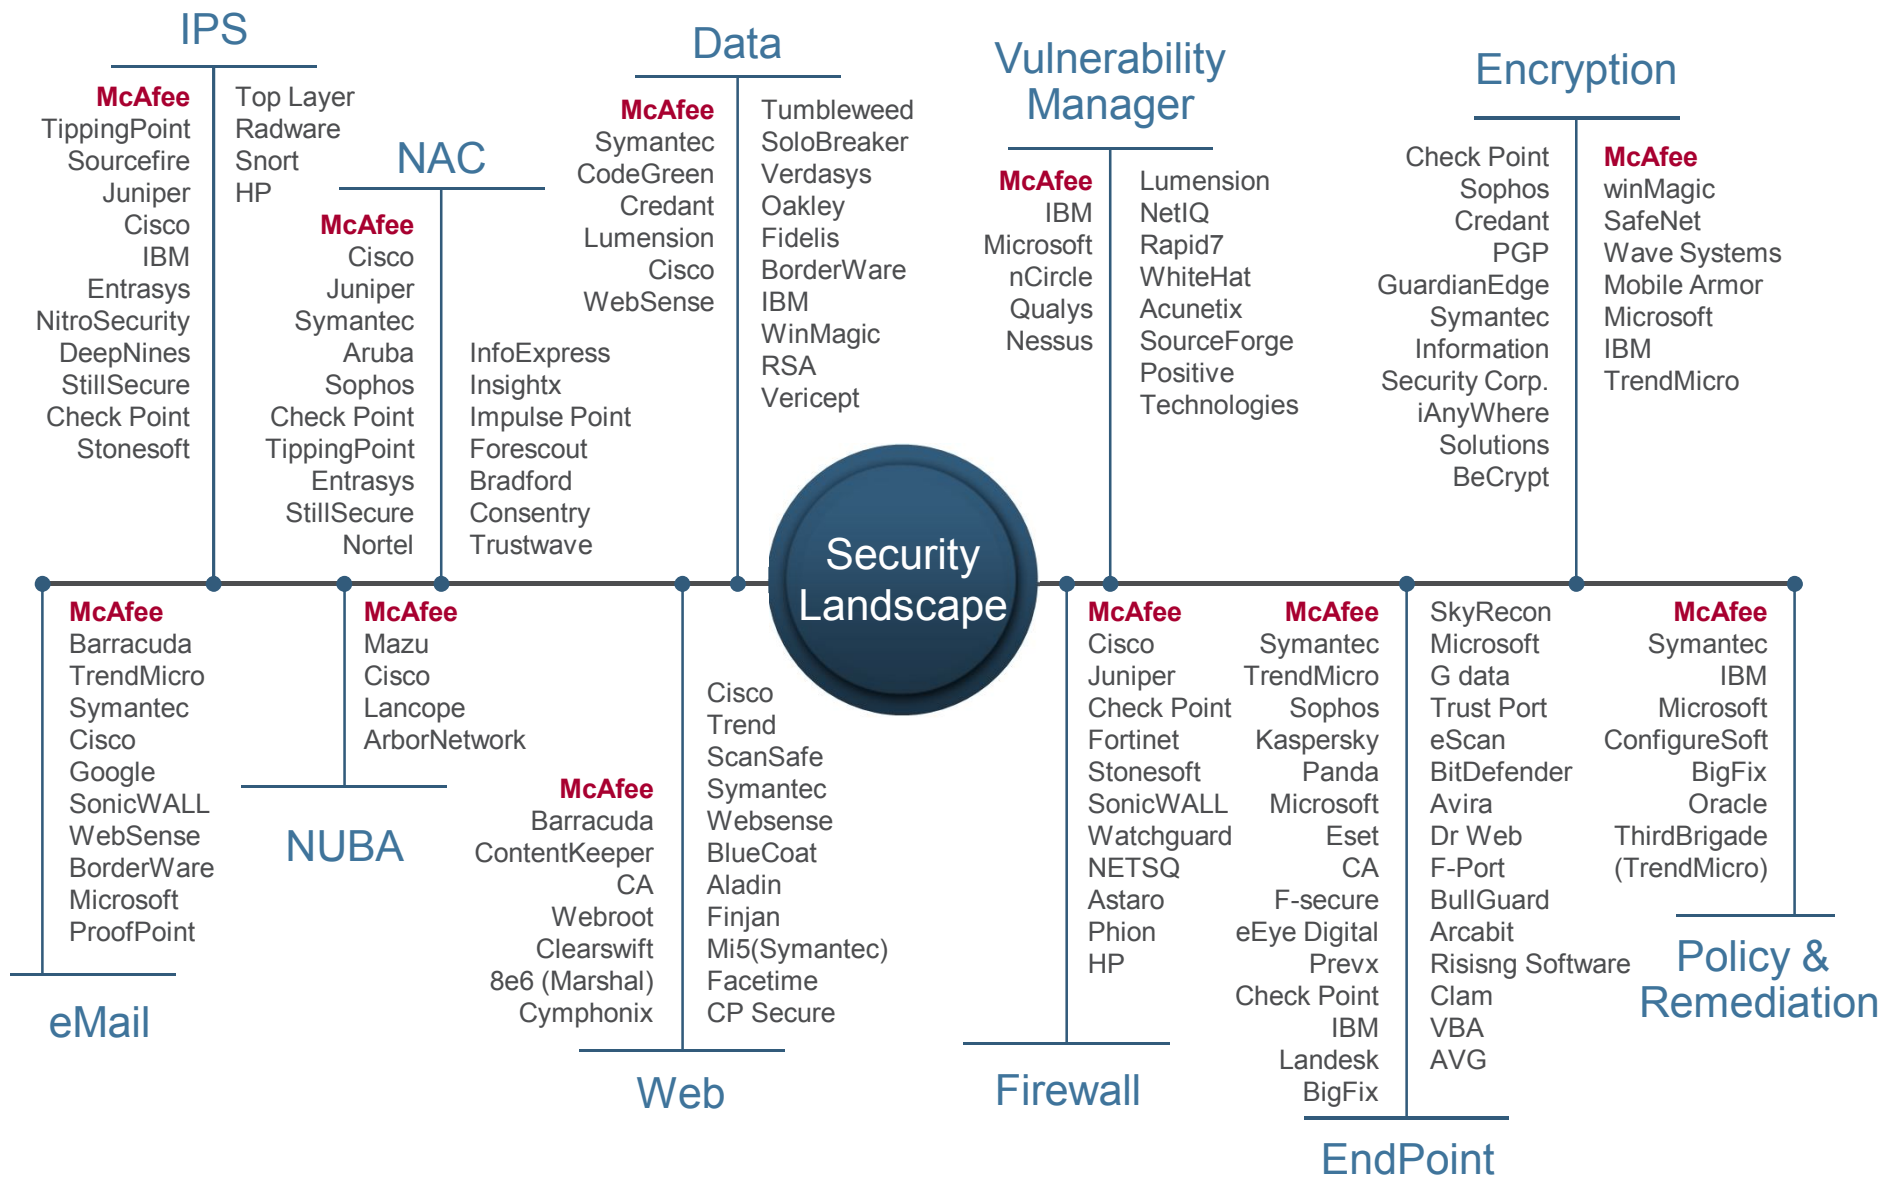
IPS

McAfee
TippingPoint
Sourcefire
Juniper
Cisco
IBM
Entrasys
NitroSecurity
DeepNines
StillSecure
Check Point
Stonesoft

Top Layer
Radware
Snort
HP

NAC

McAfee
Cisco
Juniper
Symantec
Aruba
Sophos
Check Point
TippingPoint
Entrasys
StillSecure
Nortel

InfoExpress
Insightx
Impulse Point
Forescout
Bradford
Consentry
Trustwave

Data

McAfee
Symantec
CodeGreen
Credant
Lumension
Cisco
WebSense

Tumbleweed
SoloBreaker
Verdasys
Oakley
Fidelis
BorderWare
IBM
WinMagic
RSA
Vericept

Vulnerability Manager

McAfee
IBM
Microsoft
nCircle
Qualys
Nessus

Lumension
NetIQ
Rapid7
WhiteHat
Acunetix
SourceForge
Positive
Technologies

Encryption

Check Point
Sophos
Credant
PGP
GuardianEdge
Symantec
Information
Security Corp.
iAnyWhere
Solutions
BeCrypt

McAfee
winMagic
SafeNet
Wave Systems
Mobile Armor
Microsoft
IBM
TrendMicro

Security Landscape

McAfee
Barracuda
TrendMicro
Symantec
Cisco
Google
SonicWALL
WebSense
BorderWare
Microsoft
ProofPoint

eMail

McAfee
Mazu
Cisco
Lancope
ArborNetwork

NUBA

McAfee
Barracuda
ContentKeeper
CA
Webroot
Clearswift
8e6 (Marshal)
Cymphonix

Cisco
Trend
ScanSafe
Symantec
Websense
BlueCoat
Aladin
Finjan
Mi5(Symantec)
Facetime
CP Secure

Web

McAfee
Cisco
Juniper
Check Point
Fortinet
Stonesoft
SonicWALL
Watchguard
NETSQ
Astaro
Phion
HP

Firewall

McAfee
Symantec
TrendMicro
Sophos
Kaspersky
Panda
Microsoft
Eset
CA
F-secure
eEye Digital
Prevx
Check Point
IBM
Landesk
BigFix

SkyRecon
Microsoft
G data
Trust Port
eScan
BitDefender
Avira
Dr Web
F-Port
BullGuard
Arcabit
Risisng Software
Clam
VBA
AVG

EndPoint

McAfee
Symantec
IBM
Microsoft
ConfigureSoft
BigFix
Oracle
ThirdBrigade
(TrendMicro)

Policy & Remediation